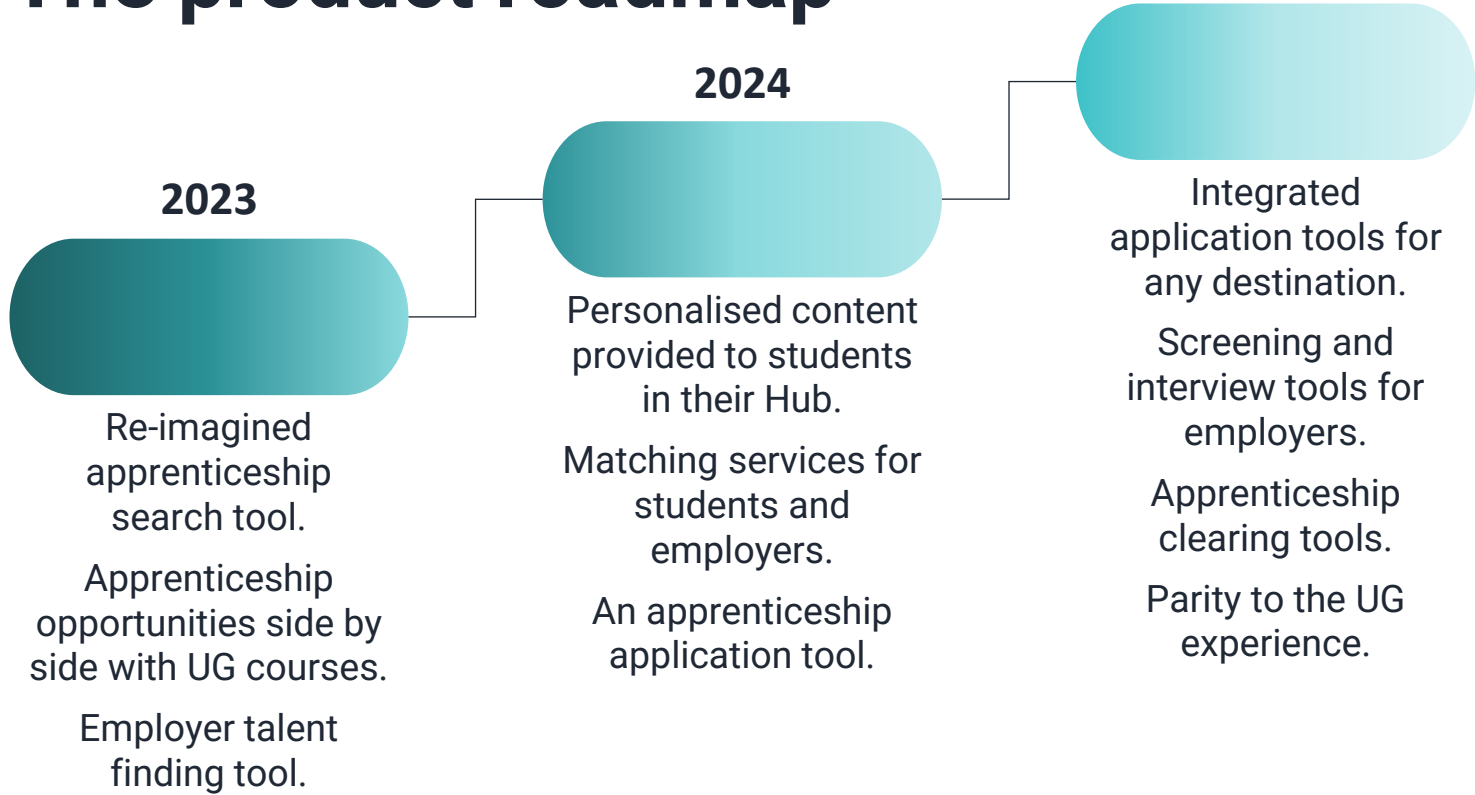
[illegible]

2023

Re-imagined apprenticeship search tool.

Apprenticeship opportunities side by side with UG courses.

Employer talent finding tool.

2024

Personalised content provided to students in their Hub.

Matching services for students and employers.

An apprenticeship application tool.

Integrated application tools for any destination.

Screening and interview tools for employers.

Apprenticeship clearing tools.

Parity to the UG experience.